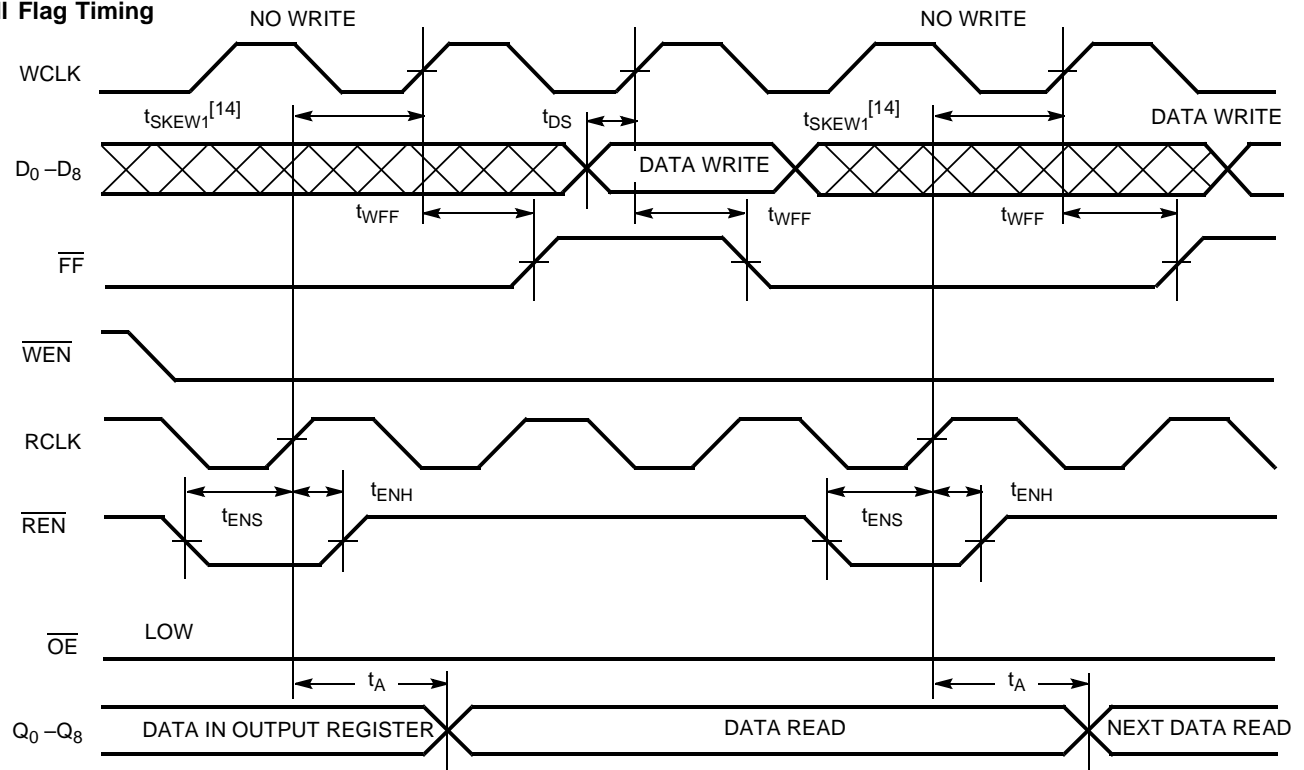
l Flag Timing

NO WRITE

NO WRITE

WCLK

$t_{SKEW1}^{[14]}$

$t_{DS}$

$t_{SKEW1}^{[14]}$

DATA WRITE

$D_0 – D_8$

DATA WRITE

$t_{WFF}$

$t_{WFF}$

$t_{WFF}$

$\overline{FF}$

$\overline{WEN}$

RCLK

$t_{ENH}$

$t_{ENH}$

$\overline{REN}$

$t_{ENS}$

$t_{ENS}$

$\overline{OE}$

LOW

$t_A$

$t_A$

$Q_0 – Q_8$

DATA IN OUTPUT REGISTER

DATA READ

NEXT DATA READ